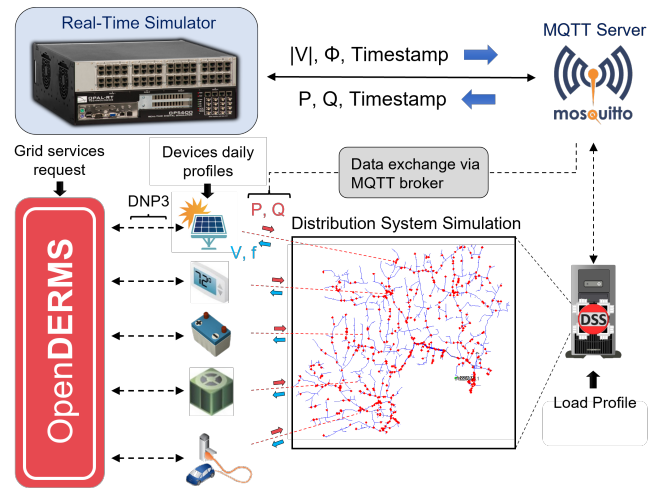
Real-Time Simulator

OPAL-RT

OP5600

|V|, Φ, Timestamp

P, Q, Timestamp

MQTT Server

mosquitto

Grid services request

Devices daily profiles

Data exchange via MQTT broker

DNP3

P, Q

V, f

Distribution System Simulation

OpenDERMS

DSS

Load Profile